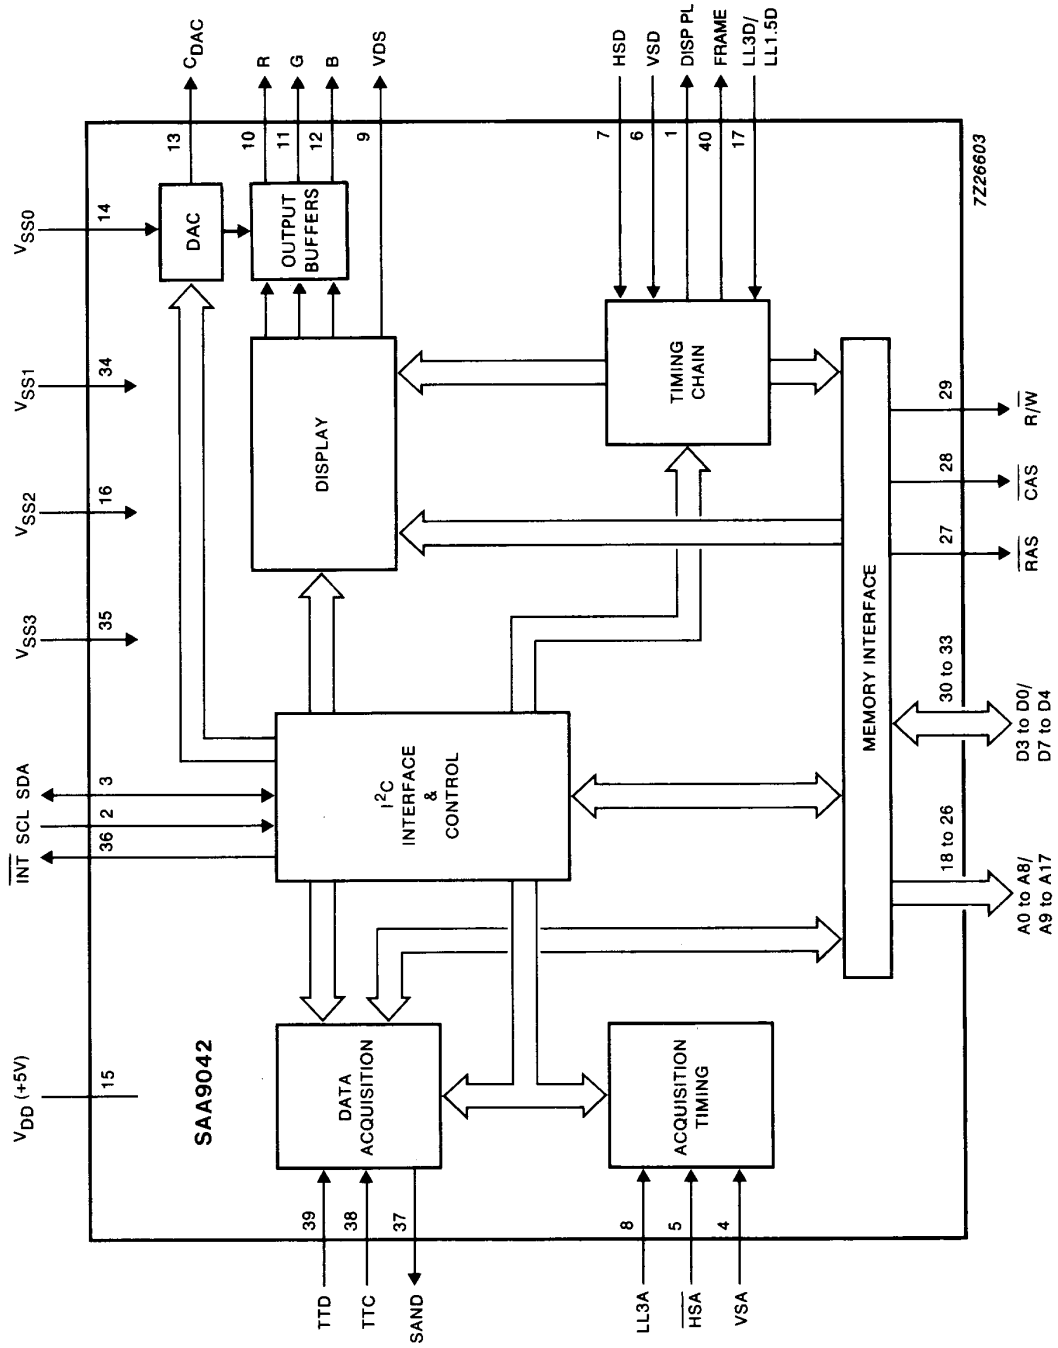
$C_{DAC}$
R
G
B
VDS
HSD
VSD
DISP PL
FRAME
LL3D/ LL1.5D
13
10
11
12
9
7
6
1
40
17
7Z26603
$V_{SS0}$
14
DAC
OUTPUT BUFFERS
TIMING CHAIN
$V_{SS1}$
34
DISPLAY
29
$R/\overline{W}$
$V_{SS2}$
16
28
$\overline{CAS}$
27
$\overline{RAS}$
$V_{SS3}$
35
MEMORY INTERFACE
30 to 33
D3 to D0/ D7 to D4
$\overline{INT}$ SCL SDA
3
2
36
$I^2C$ INTERFACE & CONTROL
18 to 26
A0 to A8/ A9 to A17
$V_{DD}$ (+5V)
15
SAA9042
DATA ACQUISITION
ACQUISITION TIMING
39
38
37
8
5
4
TTD
TTC
SAND
LL3A
$\overline{HSA}$
VSA